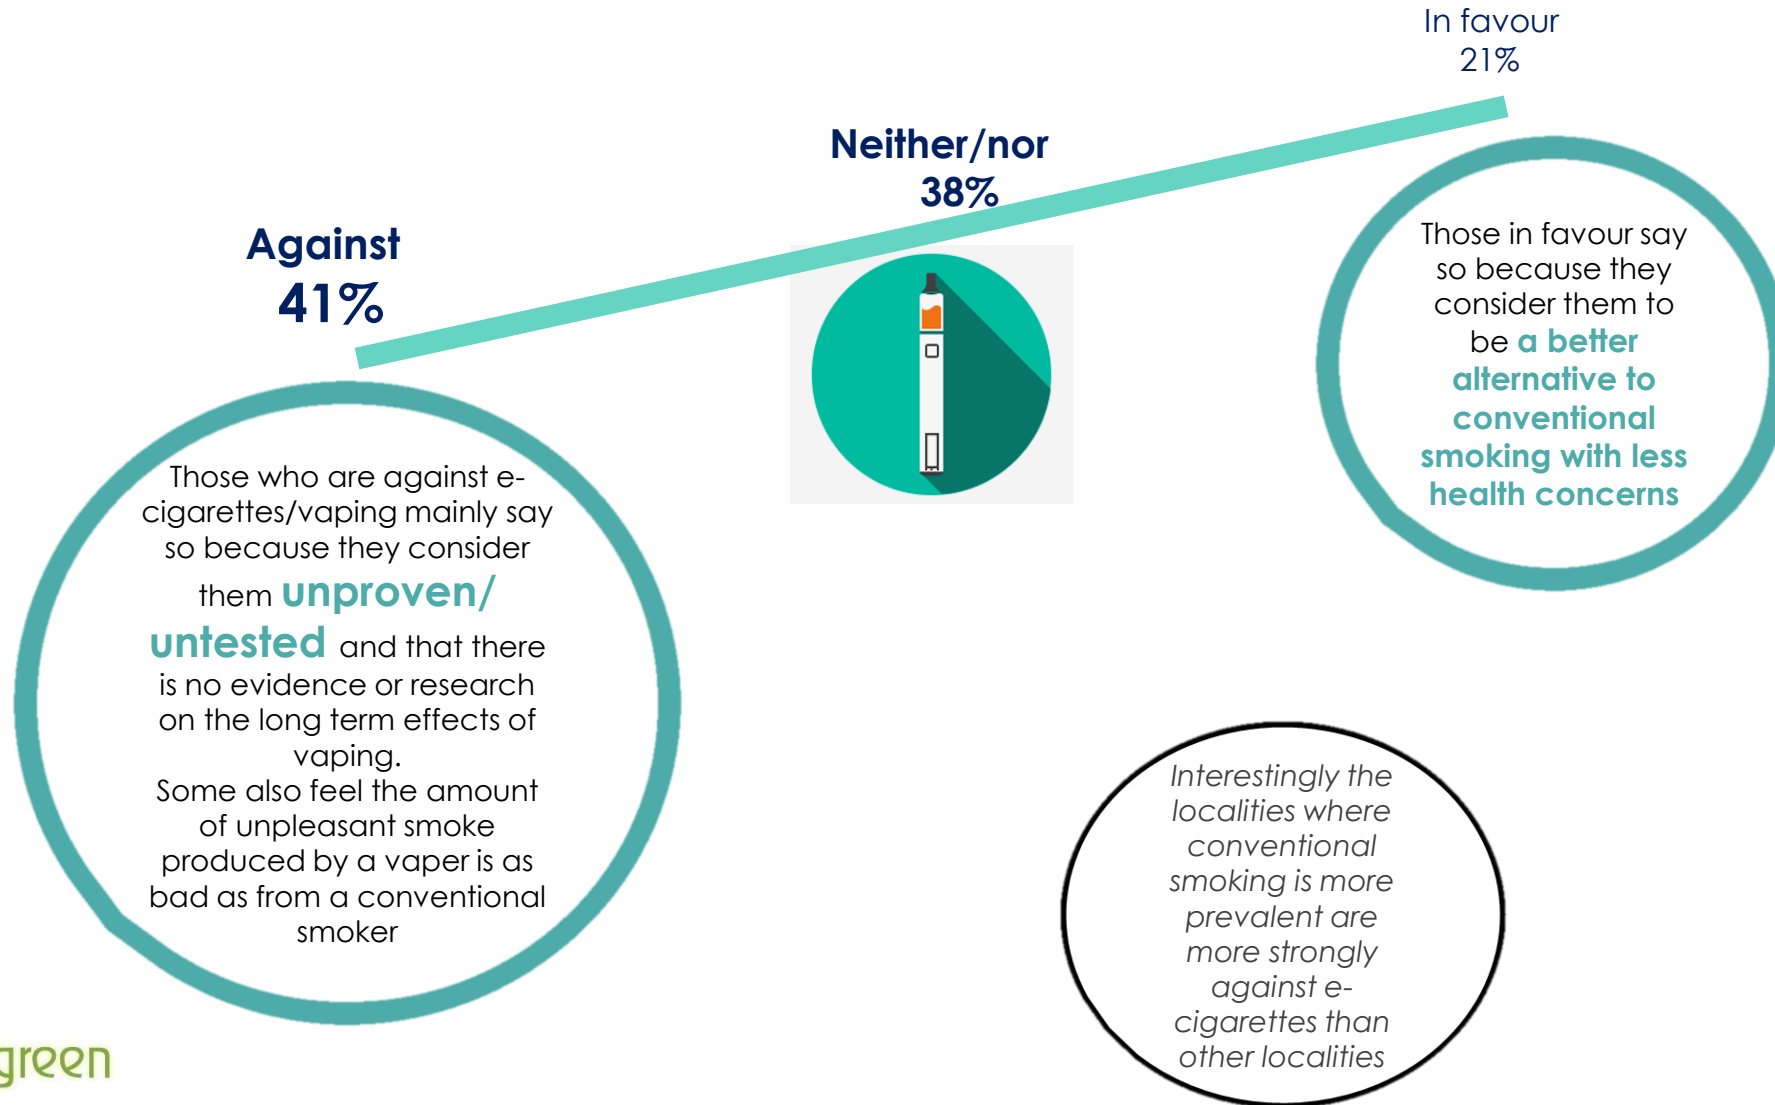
In favour
21%

Neither/nor
38%

Against
41%

Those in favour say so because they consider them to be a better alternative to conventional smoking with less health concerns

Those who are against e-cigarettes/vaping mainly say so because they consider them unproven/ untested and that there is no evidence or research on the long term effects of vaping.
Some also feel the amount of unpleasant smoke produced by a vaper is as bad as from a conventional smoker

Interestingly the localities where conventional smoking is more prevalent are more strongly against e-cigarettes than other localities

green